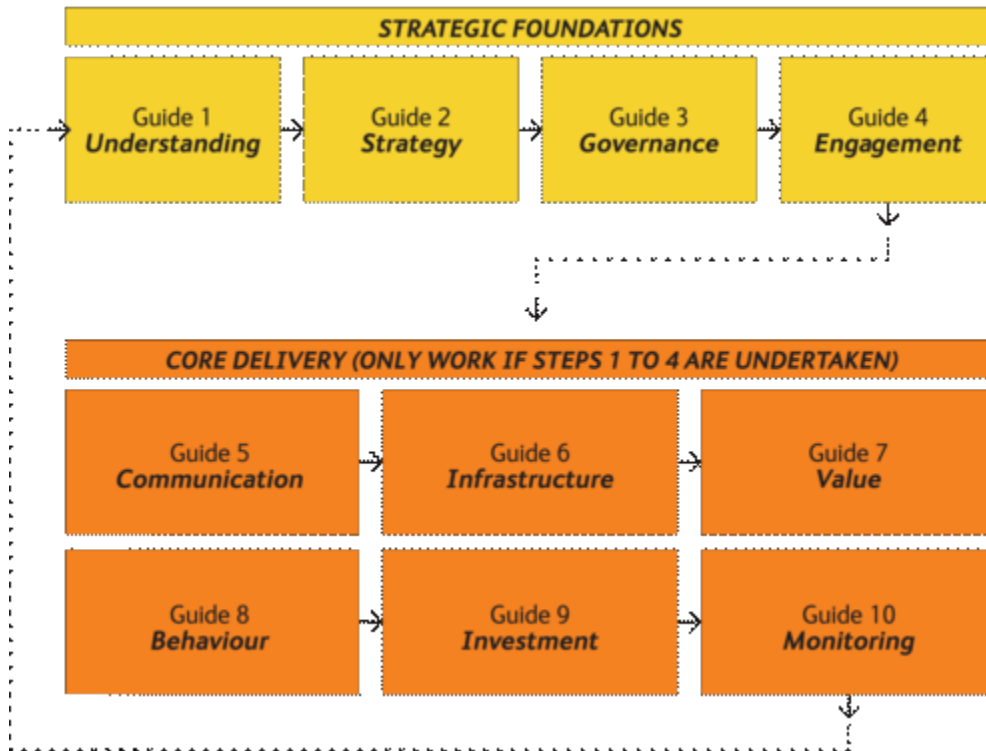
STRATEGIC FOUNDATIONS

Guide 1
Understanding

Guide 2
Strategy

Guide 3
Governance

Guide 4
Engagement

CORE DELIVERY (ONLY WORK IF STEPS 1 TO 4 ARE UNDERTAKEN)

Guide 5
Communication

Guide 6
Infrastructure

Guide 7
Value

Guide 8
Behaviour

Guide 9
Investment

Guide 10
Monitoring